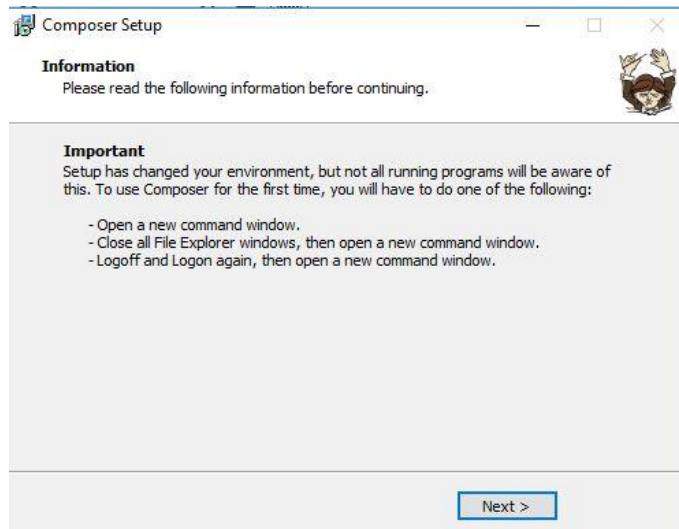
Composer Setup

Information
Please read the following information before continuing.

Important
Setup has changed your environment, but not all running programs will be aware of this. To use Composer for the first time, you will have to do one of the following:

- Open a new command window.
- Close all File Explorer windows, then open a new command window.
- Logoff and Logon again, then open a new command window.

Next >